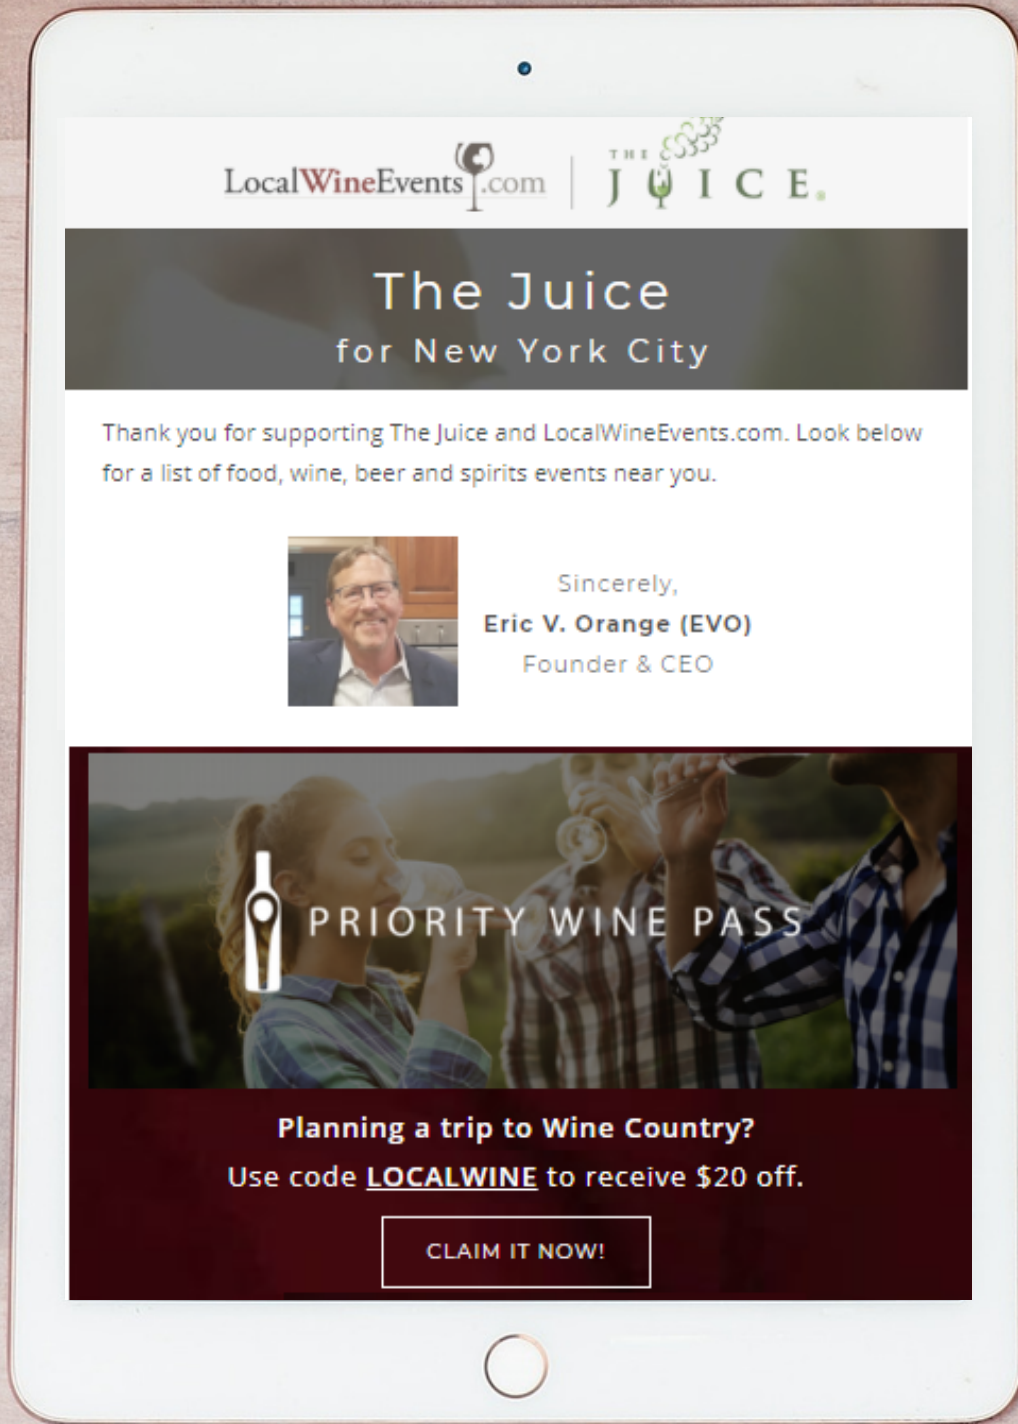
LocalWineEvents.com | THE JUICE.

The Juice
for New York City

Thank you for supporting The Juice and LocalWineEvents.com. Look below for a list of food, wine, beer and spirits events near you.

Sincerely,
Eric V. Orange (EVO)
Founder & CEO

PRIORITY WINE PASS

Planning a trip to Wine Country?
Use code LOCALWINE to receive $20 off.

CLAIM IT NOW!